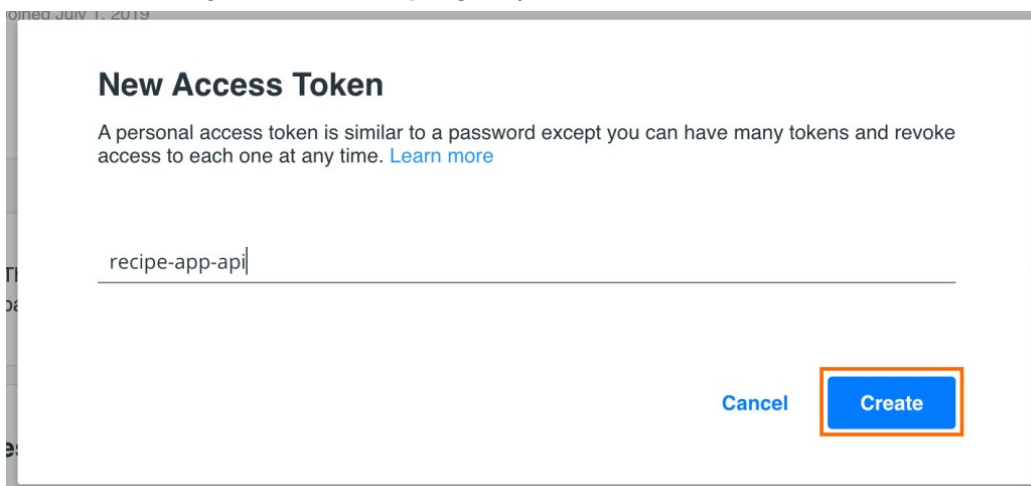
Joined July 1, 2019

New Access Token

A personal access token is similar to a password except you can have many tokens and revoke access to each one at any time. Learn more

recipe-app-api

Cancel

Create